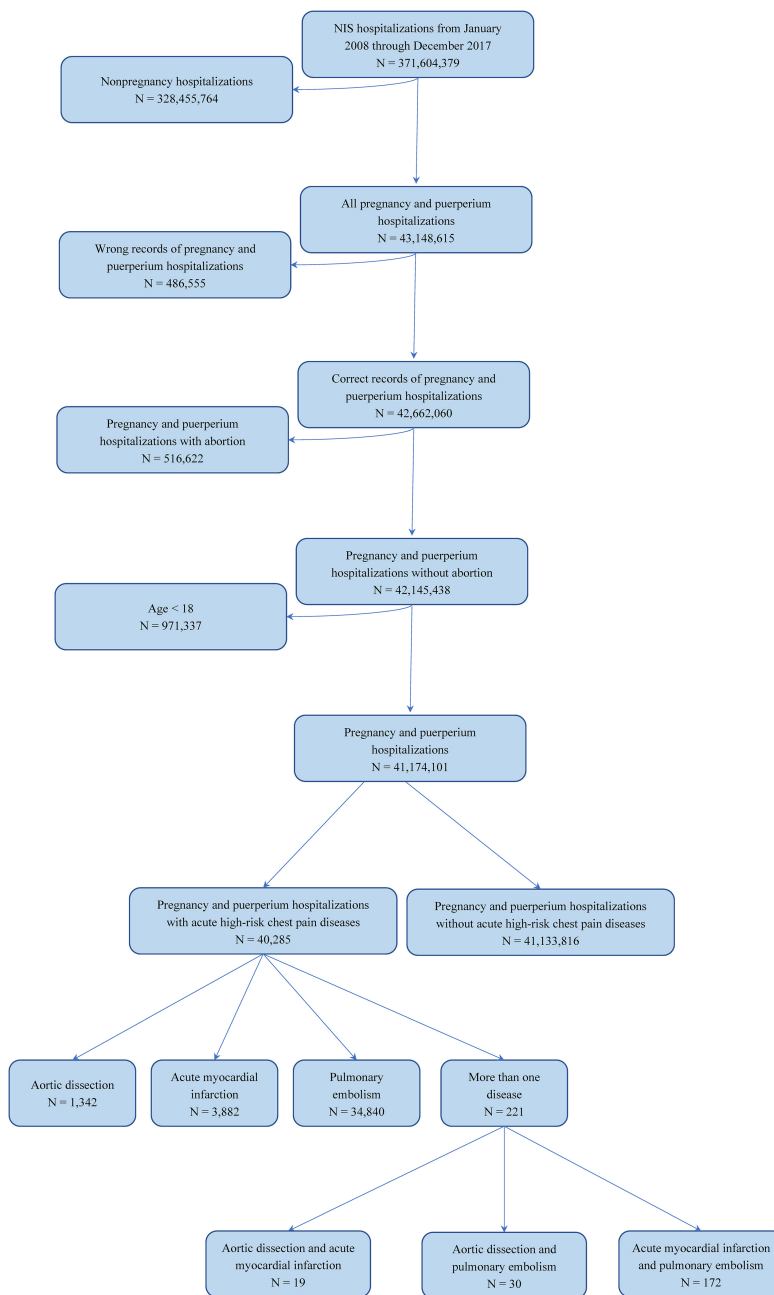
NIS hospitalizations from January 2008 through December 2017
N = 371,604,379

Nonpregnancy hospitalizations
N = 328,455,764

All pregnancy and puerperium hospitalizations
N = 43,148,615

Wrong records of pregnancy and puerperium hospitalizations
N = 486,555

Correct records of pregnancy and puerperium hospitalizations
N = 42,662,060

Pregnancy and puerperium hospitalizations with abortion
N = 516,622

Pregnancy and puerperium hospitalizations without abortion
N = 42,145,438

Age < 18
N = 971,337

Pregnancy and puerperium hospitalizations
N = 41,174,101

Pregnancy and puerperium hospitalizations with acute high-risk chest pain diseases
N = 40,285

Pregnancy and puerperium hospitalizations without acute high-risk chest pain diseases
N = 41,133,816

Aortic dissection
N = 1,342

Acute myocardial infarction
N = 3,882

Pulmonary embolism
N = 34,840

More than one disease
N = 221

Aortic dissection and acute myocardial infarction
N = 19

Aortic dissection and pulmonary embolism
N = 30

Acute myocardial infarction and pulmonary embolism
N = 172